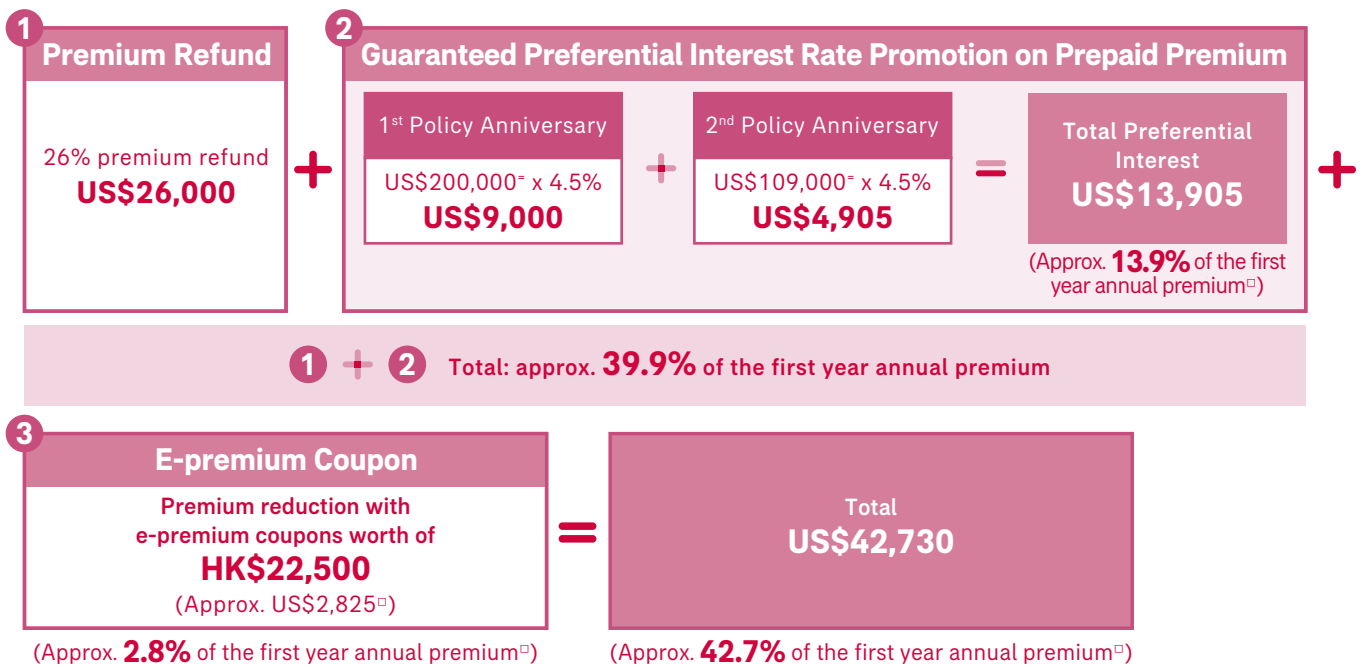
1 Premium Refund

26% premium refund
US$26,000

+

2 Guaranteed Preferential Interest Rate Promotion on Prepaid Premium

1st Policy Anniversary
US$200,000= x 4.5%
US$9,000

+

2nd Policy Anniversary
US$109,000= x 4.5%
US$4,905

=

Total Preferential Interest
US$13,905
(Approx. 13.9% of the first year annual premium□)

+

1 + 2 Total: approx. 39.9% of the first year annual premium

3 E-premium Coupon

Premium reduction with e-premium coupons worth of
HK$22,500
(Approx. US$2,825□)
(Approx. 2.8% of the first year annual premium□)

=

Total
US$42,730
(Approx. 42.7% of the first year annual premium□)